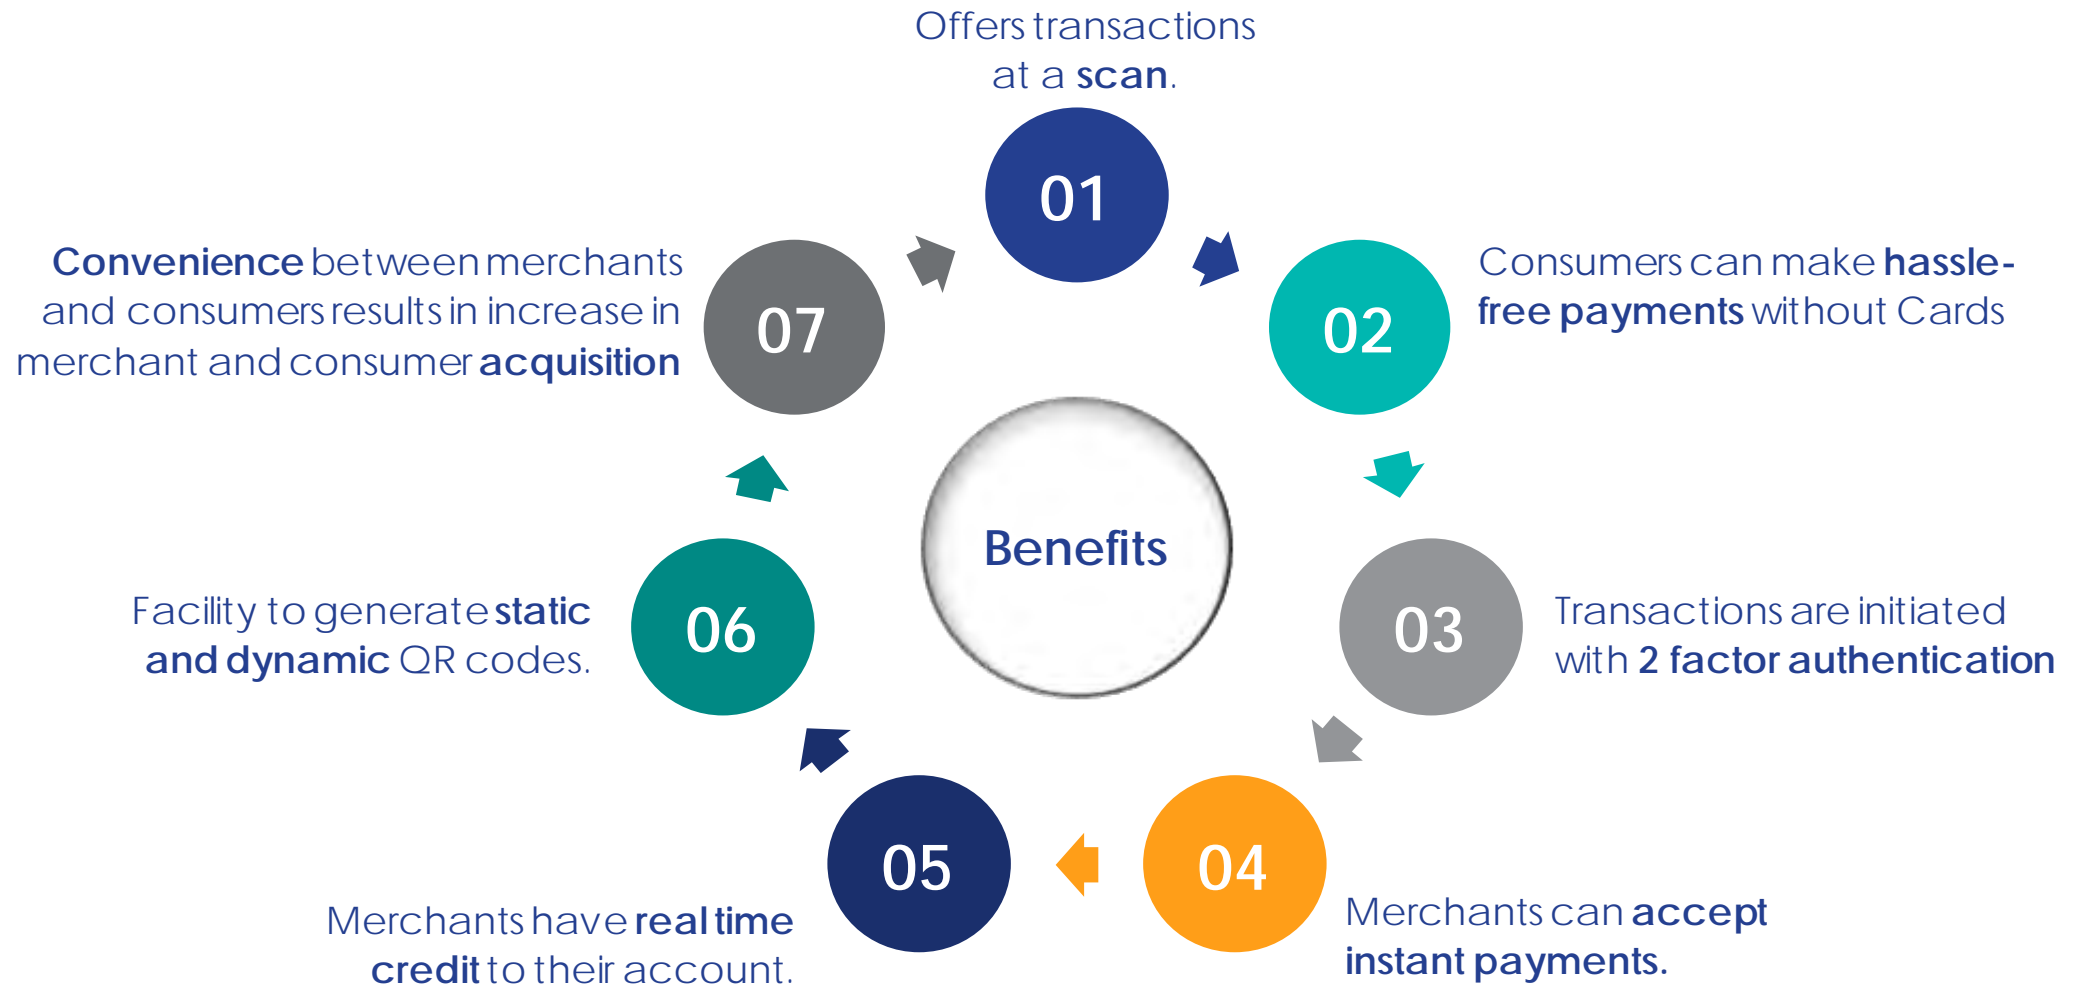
Offers transactions at a **scan**.

01

Consumers can make **hassle-free payments** without Cards

02

03

Transactions are initiated with **2 factor authentication**

04

Merchants can **accept instant payments.**

05

Merchants have **real time credit** to their account.

06

Facility to generate **static and dynamic** QR codes.

07

**Convenience** between merchants and consumers results in increase in merchant and consumer **acquisition**

Benefits